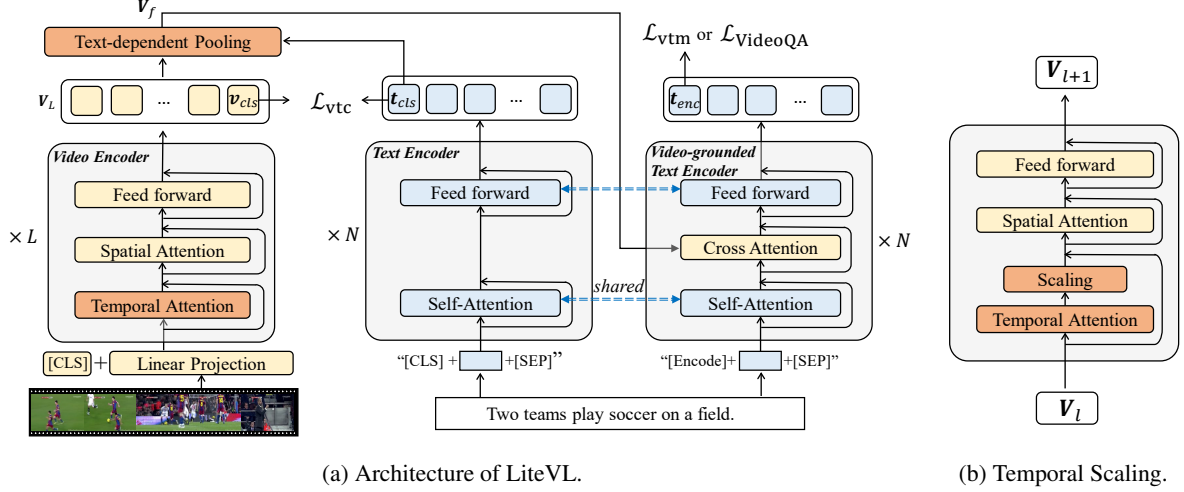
$\boldsymbol{V}_f$
Text-dependent Pooling
$\boldsymbol{V}_L$
... $\boldsymbol{v}_{cls}$
$\mathcal{L}_{\text{vtc}}$
$\boldsymbol{t}_{cls}$ ...
$\mathcal{L}_{\text{vtm}}$ or $\mathcal{L}_{\text{VideoQA}}$
$\boldsymbol{t}_{enc}$ ...
Video Encoder
Feed forward
Spatial Attention
Temporal Attention
$\times L$
[CLS] + Linear Projection
Text Encoder
Feed forward
Self-Attention
$\times N$
"[CLS] + +[SEP]"
Video-grounded Text Encoder
Feed forward
Cross Attention
shared
Self-Attention
$\times N$
"[Encode]+ +[SEP]"
Two teams play soccer on a field.
$\boldsymbol{V}_{l+1}$
Feed forward
Spatial Attention
Scaling
Temporal Attention
$\boldsymbol{V}_l$
(a) Architecture of LiteVL.
(b) Temporal Scaling.